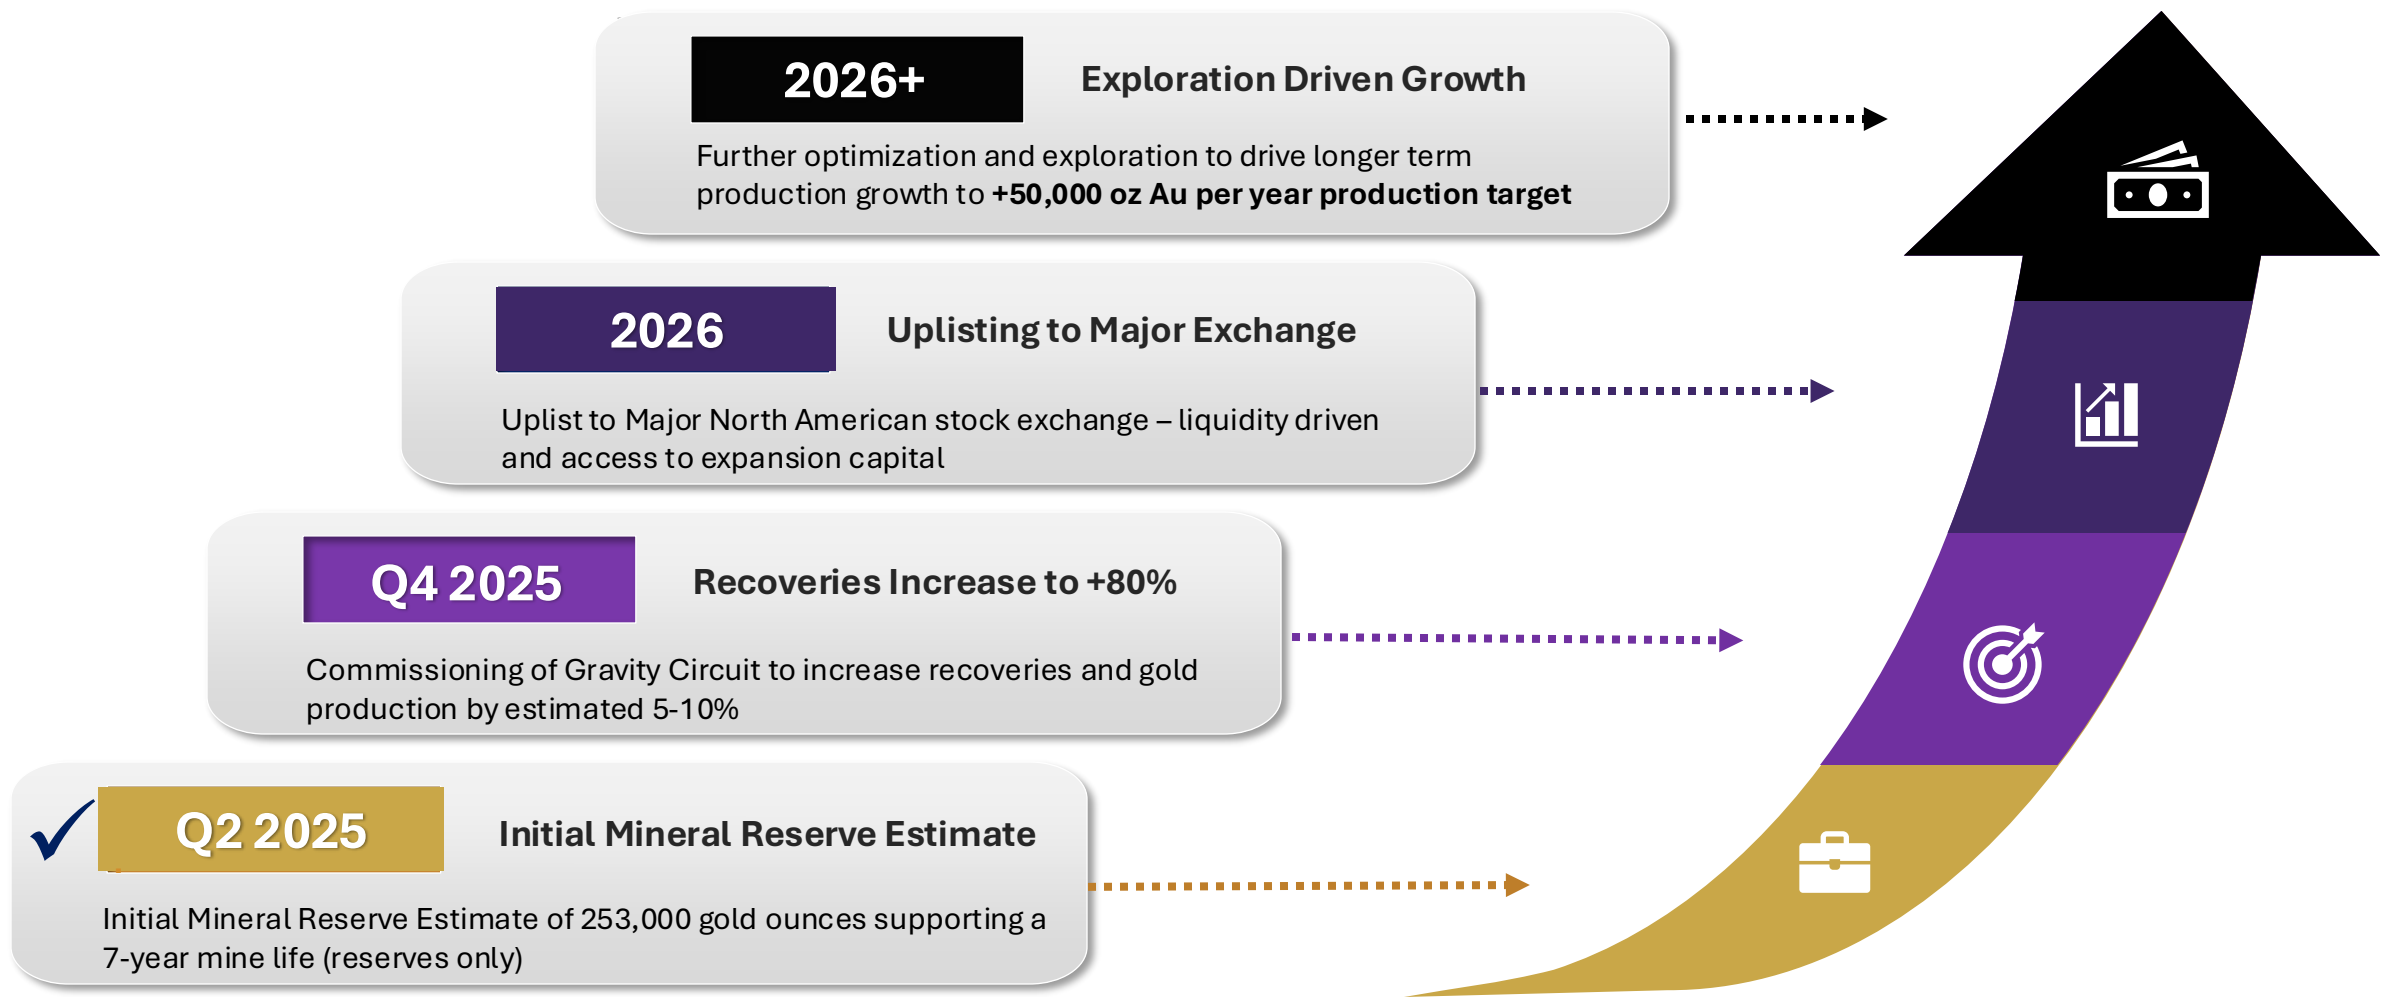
2026+

Exploration Driven Growth

Further optimization and exploration to drive longer term production growth to **+50,000 oz Au per year production target**

2026

Uplisting to Major Exchange

Uplist to Major North American stock exchange – liquidity driven and access to expansion capital

Q4 2025

Recoveries Increase to +80%

Commissioning of Gravity Circuit to increase recoveries and gold production by estimated 5-10%

Q2 2025

Initial Mineral Reserve Estimate

Initial Mineral Reserve Estimate of 253,000 gold ounces supporting a 7-year mine life (reserves only)